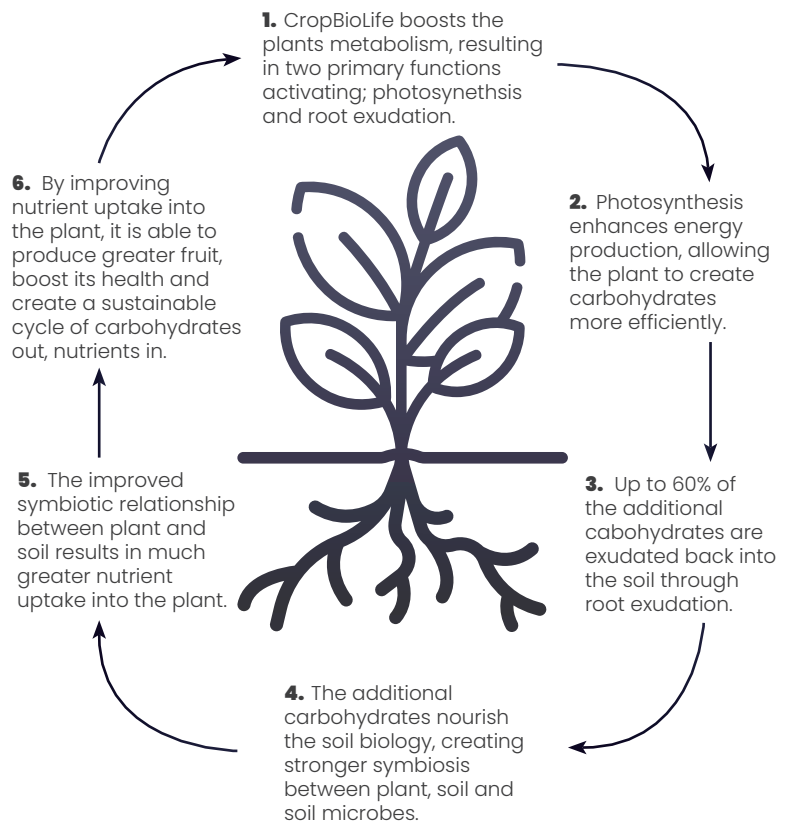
**1.** CropBioLife boosts the plants metabolism, resulting in two primary functions activating; photosynethsis and root exudation.

**2.** Photosynthesis enhances energy production, allowing the plant to create carbohydrates more efficiently.

**3.** Up to 60% of the additional cabohydrates are exudated back into the soil through root exudation.

**4.** The additional carbohydrates nourish the soil biology, creating stronger symbiosis between plant, soil and soil microbes.

**5.** The improved symbiotic relationship between plant and soil results in much greater nutrient uptake into the plant.

**6.** By improving nutrient uptake into the plant, it is able to produce greater fruit, boost its health and create a sustainable cycle of carbohydrates out, nutrients in.